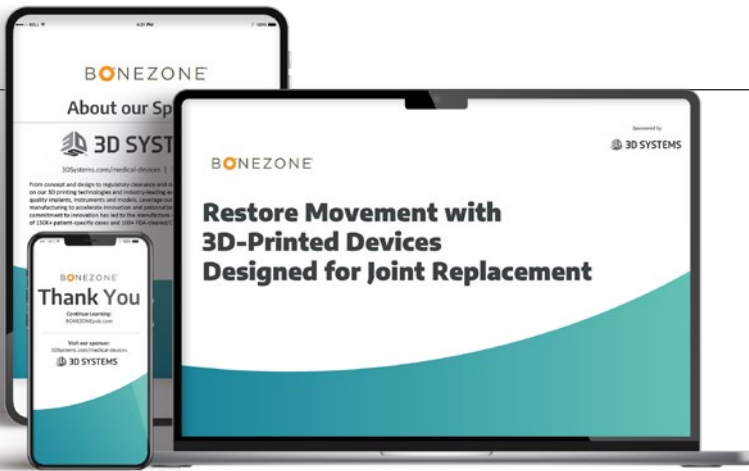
BONEZONE
About our Sp
3D SYST
3DSystems.com/medical-devices |
From concept and design to regulatory clearance and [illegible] on our 3D printing technologies and industry-leading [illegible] quality implants, instruments and models. Leverage our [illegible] manufacturing to accelerate innovation and personaliz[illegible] commitment to innovation has led to the manufacture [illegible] of 150K+ patient-specific cases and 100+ FDA-cleared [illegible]

BONEZONE
Thank You
Continue Learning:
BONEZONEpub.com
Visit our sponsor:
3DSystems.com/medical-devices
3D SYSTEMS

Sponsored by
3D SYSTEMS
BONEZONE
Restore Movement with 3D-Printed Devices Designed for Joint Replacement